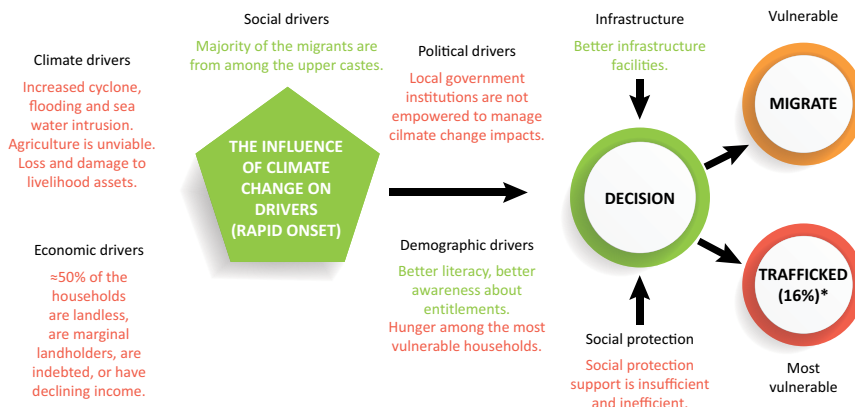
Social drivers

Majority of the migrants are from among the upper castes.

Climate drivers

Increased cyclone, flooding and sea water intrusion. Agriculture is unviable. Loss and damage to livelihood assets.

THE INFLUENCE OF CLIMATE CHANGE ON DRIVERS (RAPID ONSET)

Political drivers

Local government institutions are not empowered to manage climate change impacts.

Economic drivers

≈50% of the households are landless, are marginal landholders, are indebted, or have declining income.

Demographic drivers

Better literacy, better awareness about entitlements.

Hunger among the most vulnerable households.

Infrastructure

Better infrastructure facilities.

DECISION

Social protection

Social protection support is insufficient and inefficient.

Vulnerable

MIGRATE

TRAFFICKED (16%)*

Most vulnerable